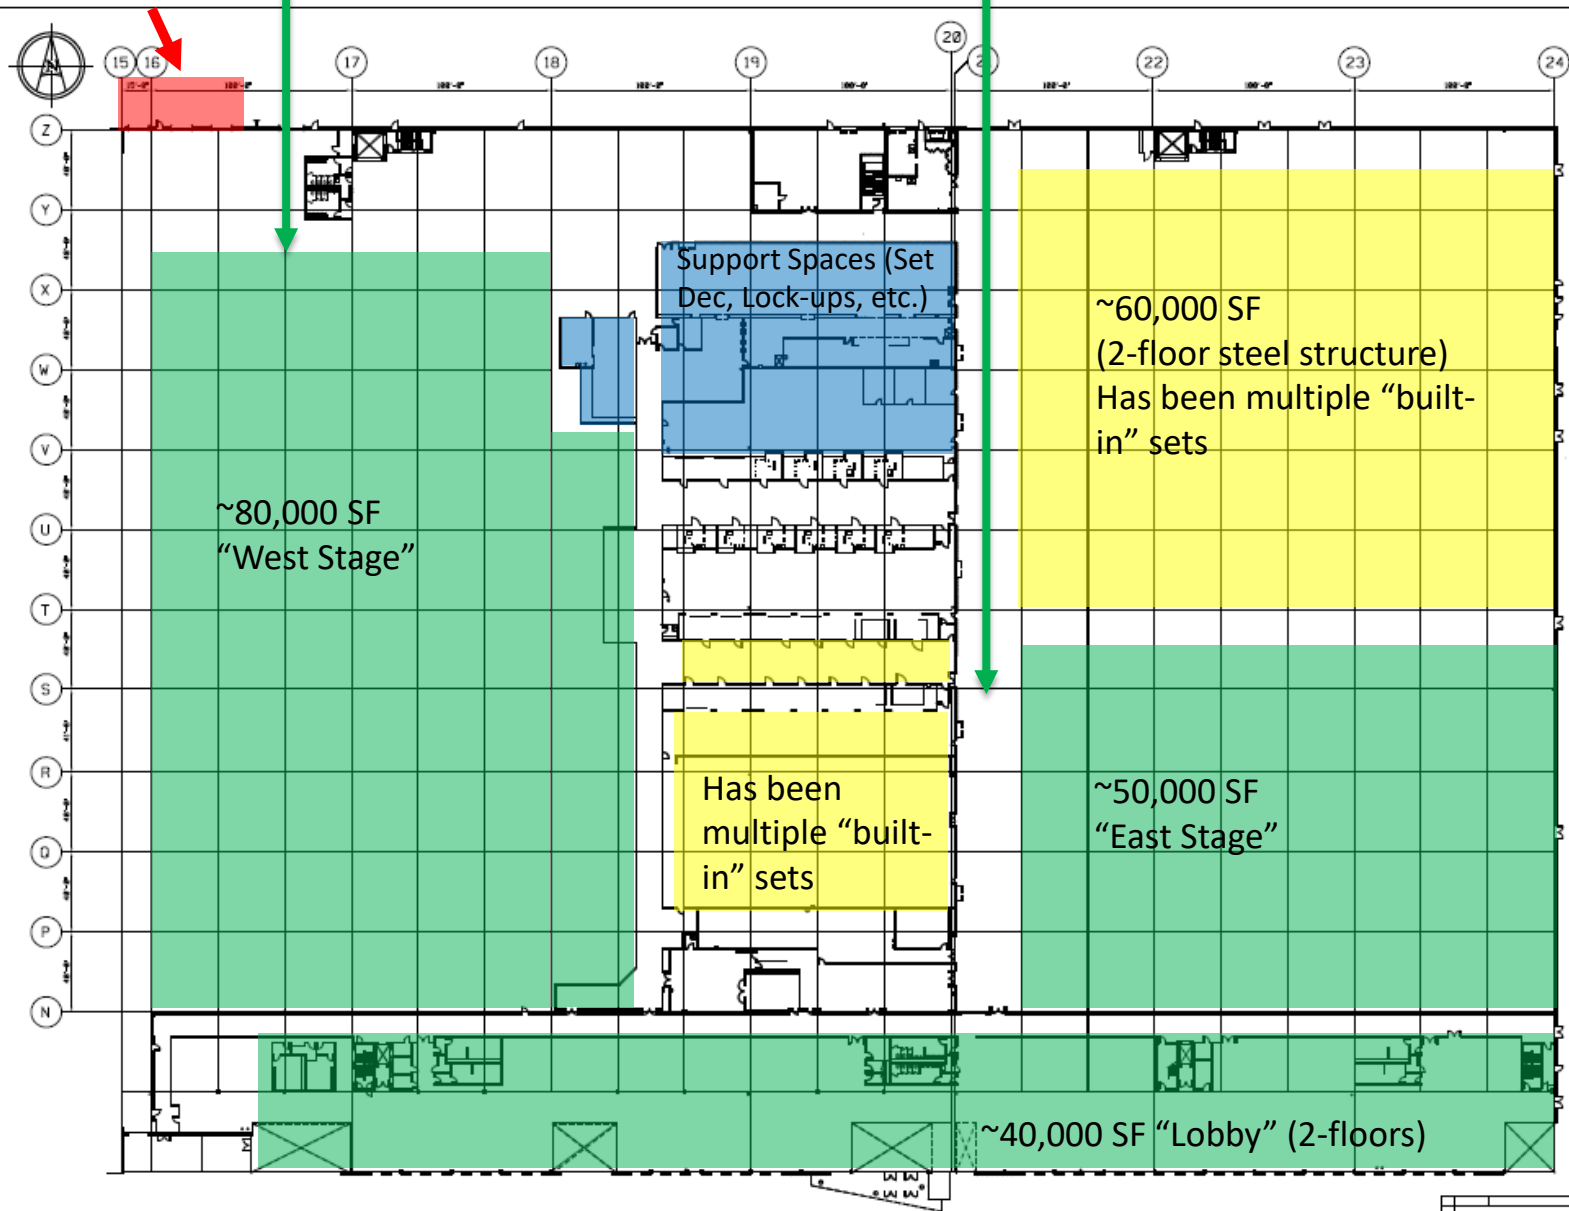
N

15 16 17 18 19 20 21 22 23 24

Z
Y
X
W
V
U
T
S
R
Q
P
N

Support Spaces (Set Dec, Lock-ups, etc.)

~60,000 SF
(2-floor steel structure)
Has been multiple "built-in" sets

~80,000 SF
"West Stage"

Has been multiple "built-in" sets

~50,000 SF
"East Stage"

~40,000 SF "Lobby" (2-floors)